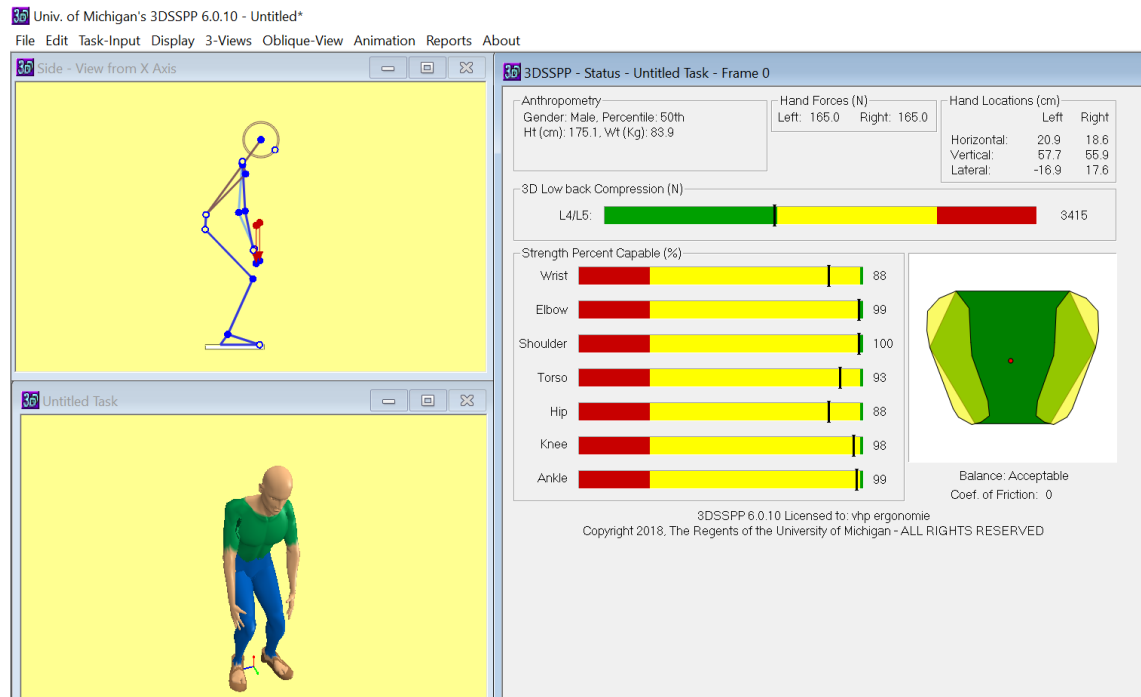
3D Univ. of Michigan's 3DSSPP 6.0.10 - Untitled*

File Edit Task-Input Display 3-Views Oblique-View Animation Reports About

3D Side - View from X Axis

3D Untitled Task

3D 3DSSPP - Status - Untitled Task - Frame 0

Anthropometry
Gender: Male, Percentile: 50th
Ht (cm): 175.1, Wt (Kg): 83.9

Hand Forces (N)
Left: 165.0 Right: 165.0

Hand Locations (cm)

| | Left | Right |
|---|---|---|
| Horizontal: | 20.9 | 18.6 |
| Vertical: | 57.7 | 55.9 |
| Lateral: | -16.9 | 17.6 |

3D Low back Compression (N)
L4/L5: 3415

Strength Percent Capable (%)

| | |
|---|---|
| Wrist | 88 |
| Elbow | 99 |
| Shoulder | 100 |
| Torso | 93 |
| Hip | 88 |
| Knee | 98 |
| Ankle | 99 |

Balance: Acceptable
Coef. of Friction: 0

3DSSPP 6.0.10 Licensed to: vhp ergonomie
Copyright 2018, The Regents of the University of Michigan - ALL RIGHTS RESERVED